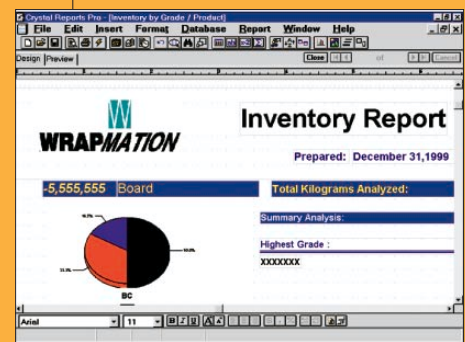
Crystal Reports Pro - [Inventory by Grade / Product]

File Edit Insert Format Database Report Window Help

Design Preview

Close

of

Cancel

WRAPMATION

Inventory Report

Prepared: December 31,1999

-5,555,555 Board

Total Kilograms Analyzed:

Summary Analysis:

Highest Grade :

XXXXXXX

BC

Arial

11